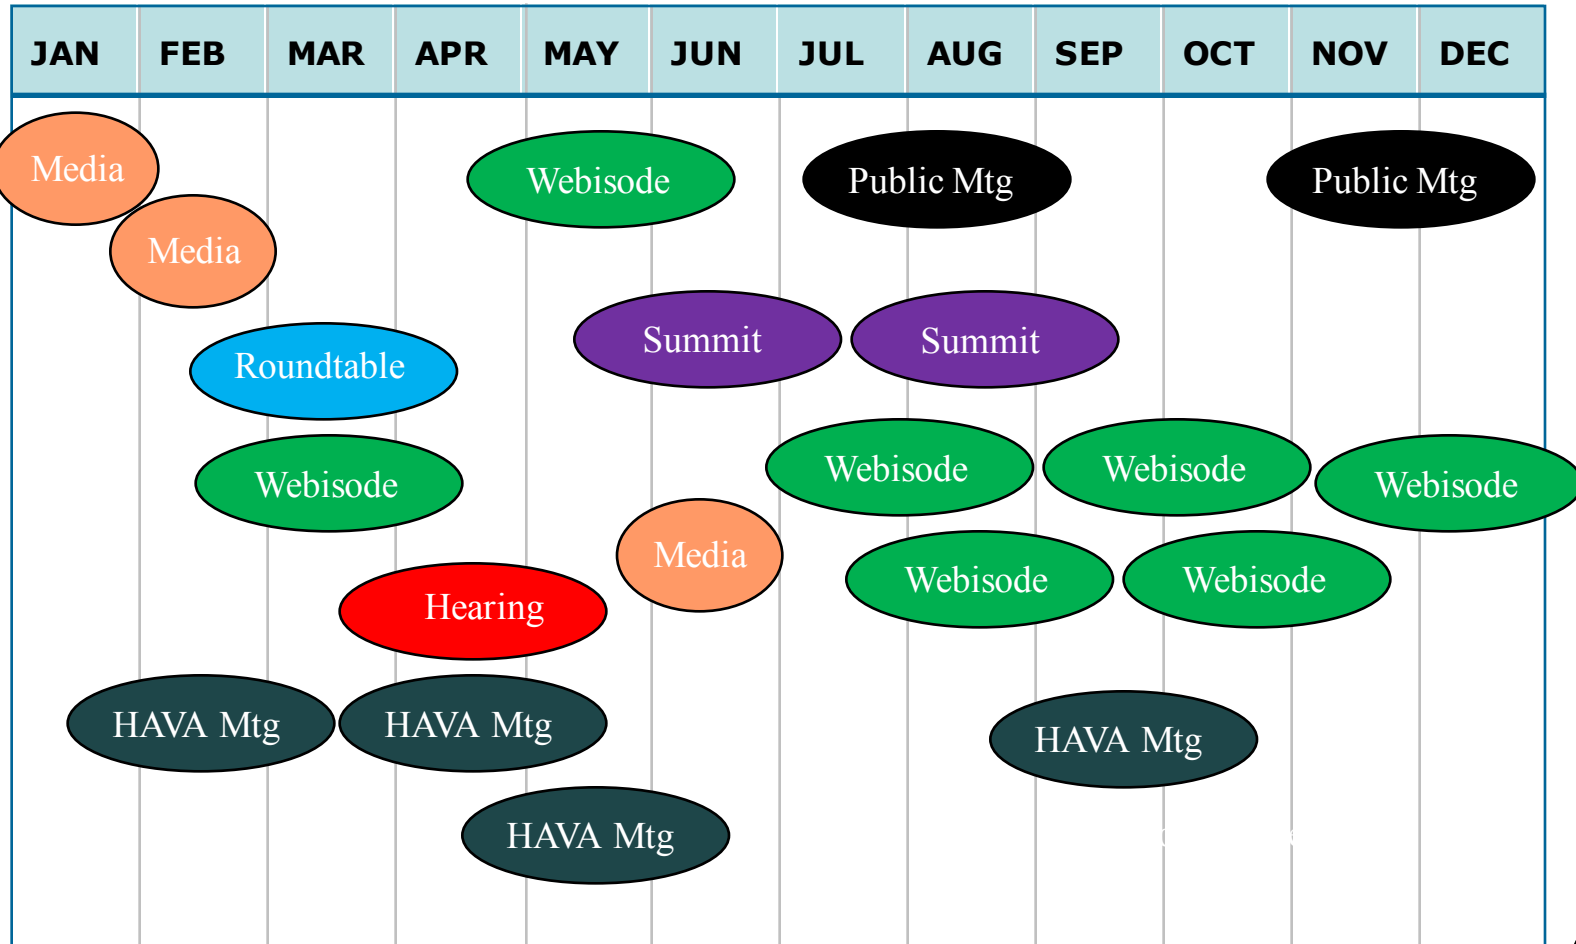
| JAN | FEB | MAR | APR | MAY | JUN | JUL | AUG | SEP | OCT | NOV | DEC |
|---|---|---|---|---|---|---|---|---|---|---|---|

Media

Webisode

Public Mtg

Public Mtg

Media

Summit

Summit

Roundtable

Webisode

Webisode

Webisode

Webisode

Media

Webisode

Webisode

Hearing

HAVA Mtg

HAVA Mtg

HAVA Mtg

HAVA Mtg